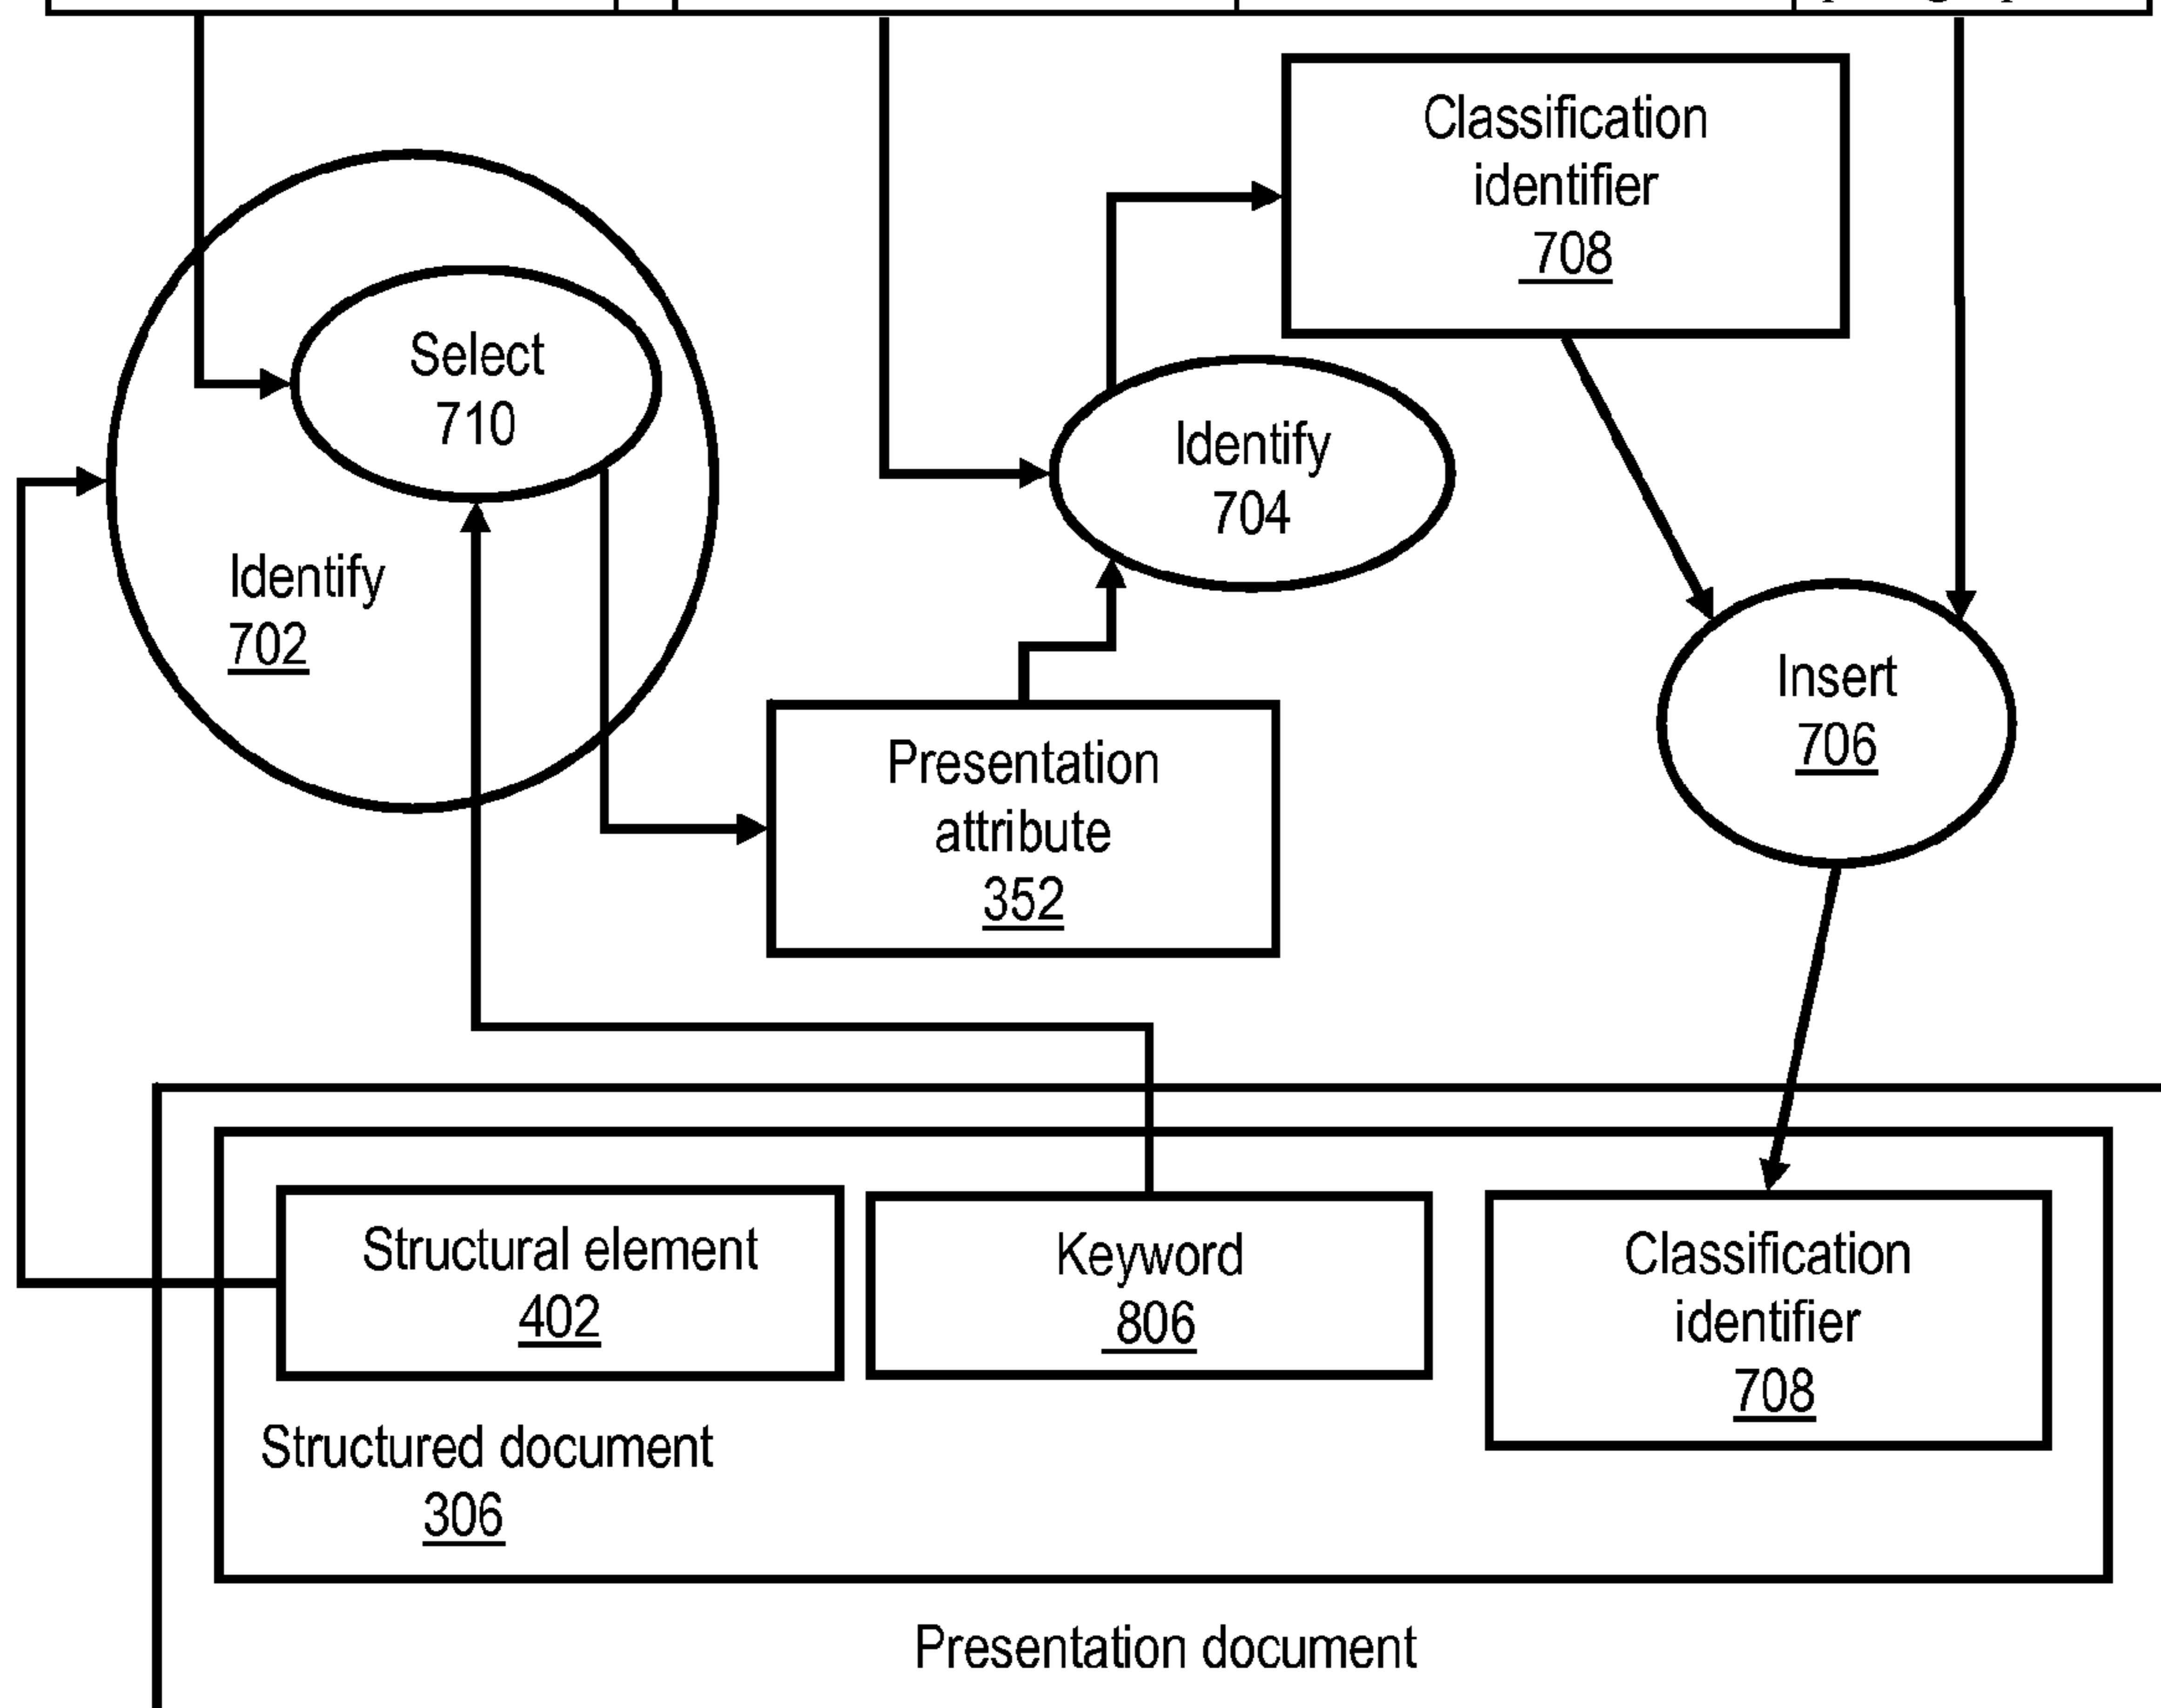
Classification identifier 708

Select 710

Identify 704

Identify 702

Insert 706

Presentation attribute 352

Structural element 402

Keyword 806

Classification identifier 708

Structured document 306

Presentation document